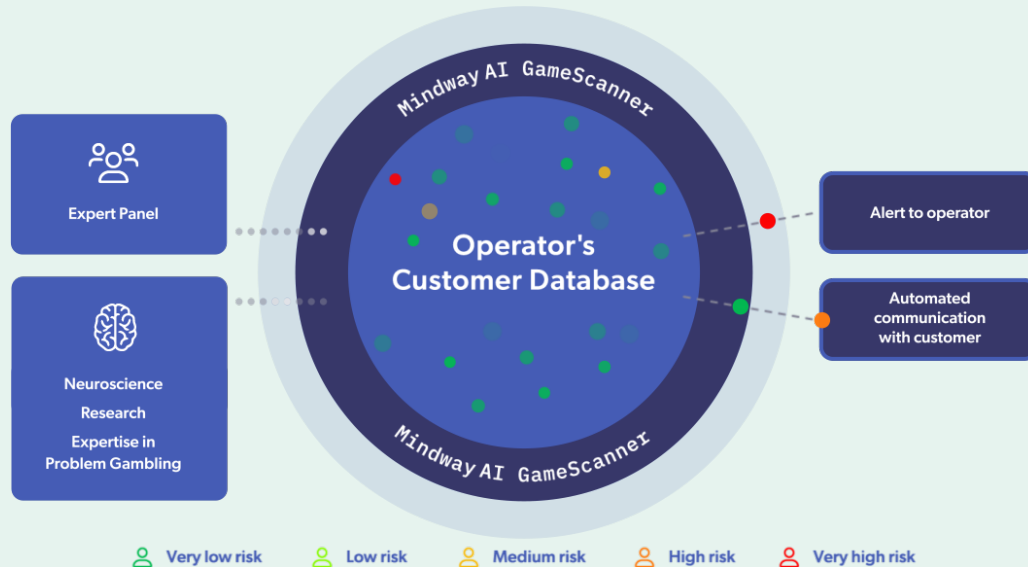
Mindway AI GameScanner

Expert Panel

Neuroscience

Research

Expertise in Problem Gambling

Operator's Customer Database

Alert to operator

Automated communication with customer

Mindway AI GameScanner

Very low risk
Low risk
Medium risk
High risk
Very high risk